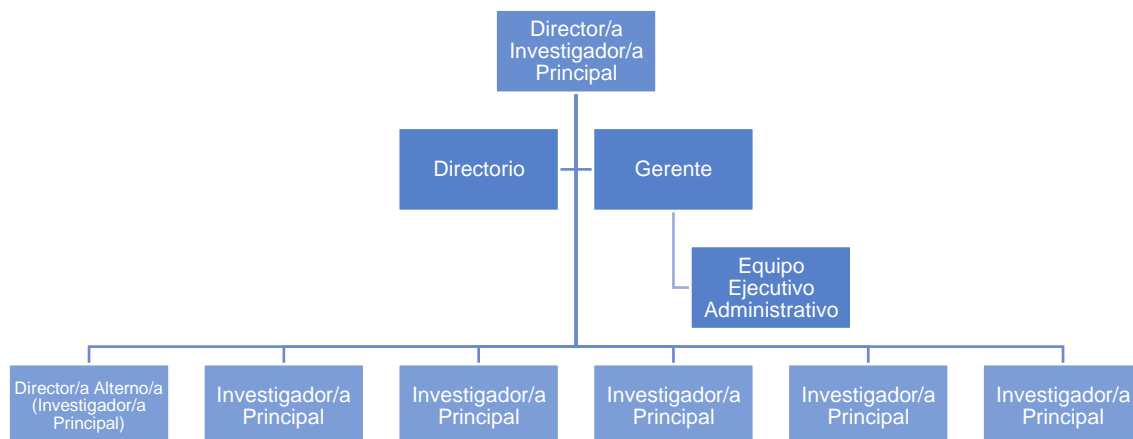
Director/a Investigador/a Principal

Directorio

Gerente

Equipo Ejecutivo Administrativo

Director/a Alterno/a (Investigador/a Principal)

Investigador/a Principal

Investigador/a Principal

Investigador/a Principal

Investigador/a Principal

Investigador/a Principal